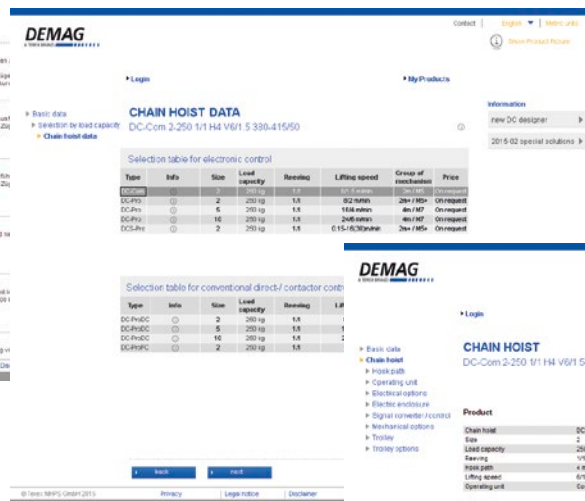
DEMAG
A TEREX BRAND

Contact | English ▼ | Metric units

Show Product Picture

▸ Login

▸ My Products

▸ Basic data
▸ Selection by load capacity
▸ Chain hoist data

CHAIN HOIST DATA
DC-Com 2-250 1/1 H4 V6/1.5 380-415/50

Information
new DC designer ▸
2015-02 special solutions ▸

Selection table for electronic control

| Type | Info | Size | Load capacity | Reeving | Lifting speed | Group of mechanism | Price |
|---|---|---|---|---|---|---|---|
| DC-Com | ⓘ | 2 | 250 kg | 1/1 | 6/1.5 m/min | 2m / M5 | On request |
| DC-Pro | ⓘ | 2 | 250 kg | 1/1 | 8/2 m/min | 2m+ / M5+ | On request |
| DC-Pro | ⓘ | 5 | 250 kg | 1/1 | 16/4 m/min | 4m / M7 | On request |
| DC-Pro | ⓘ | 10 | 250 kg | 1/1 | 24/6 m/min | 4m / M7 | On request |
| DCS-Pro | ⓘ | 2 | 250 kg | 1/1 | 0.15-16/30 m/min | 2m+ / M5+ | On request |

Selection table for conventional direct-/ contactor contr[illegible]

| Type | Info | Size | Load capacity | Reeving | Lif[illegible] |
|---|---|---|---|---|---|
| DC-ProDC | ⓘ | 2 | 250 kg | 1/1 | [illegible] |
| DC-ProDC | ⓘ | 5 | 250 kg | 1/1 | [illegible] |
| DC-ProDC | ⓘ | 10 | 250 kg | 1/1 | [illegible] |
| DC-ProPC | ⓘ | 2 | 250 kg | 1/1 | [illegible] |

◂ back   ▸ next

© Terex MHPS GmbH 2015   Privacy   Legal notice   Disclaimer

DEMAG
A TEREX BRAND

▸ Login

▸ Basic data
▸ Chain hoist
▸ Hook path
▸ Operating unit
▸ Electrical options
▸ Electric enclosure
▸ Signal converter / control
▸ Mechanical options
▸ Trolley
▸ Trolley options

CHAIN HOIST
DC-Com 2-250 1/1 H4 V6/1.5

Product

| Chain hoist | DC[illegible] |
|---|---|
| Size | 2 |
| Load capacity | 25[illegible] |
| Reeving | 1/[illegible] |
| Hook path | 4 m |
| Lifting speed | 6/1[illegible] |
| Operating unit | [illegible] |